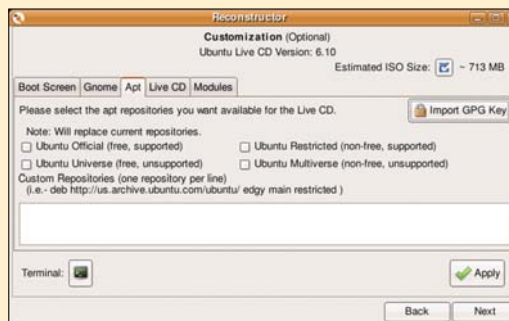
Reconstructor

Customization (Optional)
Ubuntu Live CD Version: 6.10

Estimated ISO Size: ~ 713 MB

Boot Screen | Gnome | Apt | Live CD | Modules

Please select the apt repositories you want available for the Live CD.

Import GPG Key

Note: Will replace current repositories.

Ubuntu Official (free, supported)

Ubuntu Restricted (non-free, supported)

Ubuntu Universe (free, unsupported)

Ubuntu Multiverse (non-free, unsupported)

Custom Repositories (one repository per line)
(i.e.- deb http://us.archive.ubuntu.com/ubuntu/ edgy main restricted )

Terminal:

Apply

Back

Next